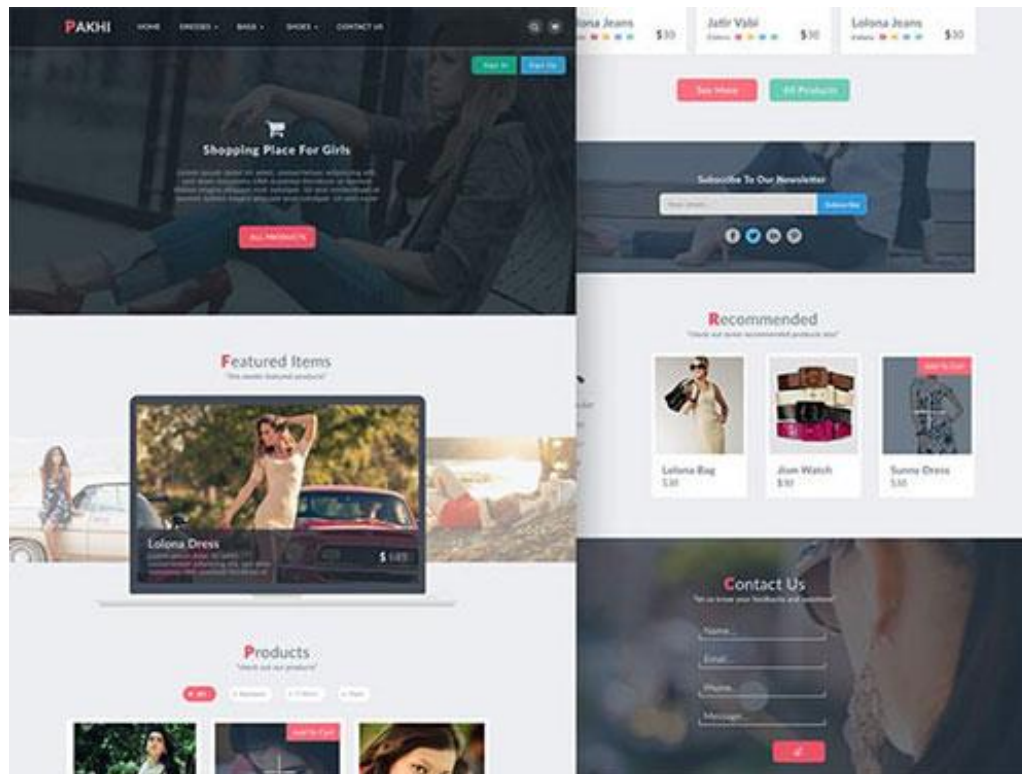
PAKHI HOME DRESSES BAGS SHOES CONTACT US

Sign In Sign Up

Shopping Place For Girls

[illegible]

ALL PRODUCTS

Featured Items

"this weeks featured products"

Lolona Dress

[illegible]

$ 149

Products

"check out our products"

All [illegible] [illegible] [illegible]

Add To Cart

lona Jeans $30

Jatir Vabi $30

Lolona Jeans $30

See More

All Products

Subscribe To Our Newsletter

Your email...

Subscribe

Recommended

"check out some recommended products also"

Add To Cart

Lolona Bag $30

Jism Watch $90

Sunny Dress $30

Contact Us

"let us know your feedbacks and questions"

Name...

Email...

Phone...

Message...